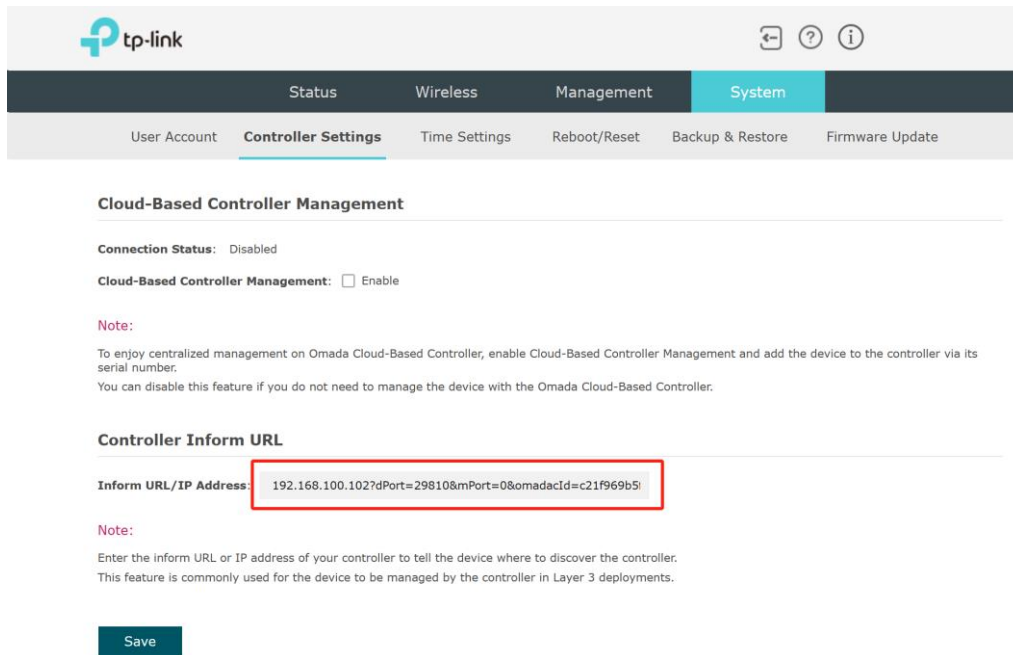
tp-link

Status Wireless Management System

User Account Controller Settings Time Settings Reboot/Reset Backup & Restore Firmware Update

Cloud-Based Controller Management

Connection Status: Disabled

Cloud-Based Controller Management: Enable

Note:

To enjoy centralized management on Omada Cloud-Based Controller, enable Cloud-Based Controller Management and add the device to the controller via its serial number.
You can disable this feature if you do not need to manage the device with the Omada Cloud-Based Controller.

Controller Inform URL

Inform URL/IP Address: 192.168.100.102?dPort=29810&mPort=0&omadacId=c21f969b5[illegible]

Note:

Enter the inform URL or IP address of your controller to tell the device where to discover the controller.
This feature is commonly used for the device to be managed by the controller in Layer 3 deployments.

Save